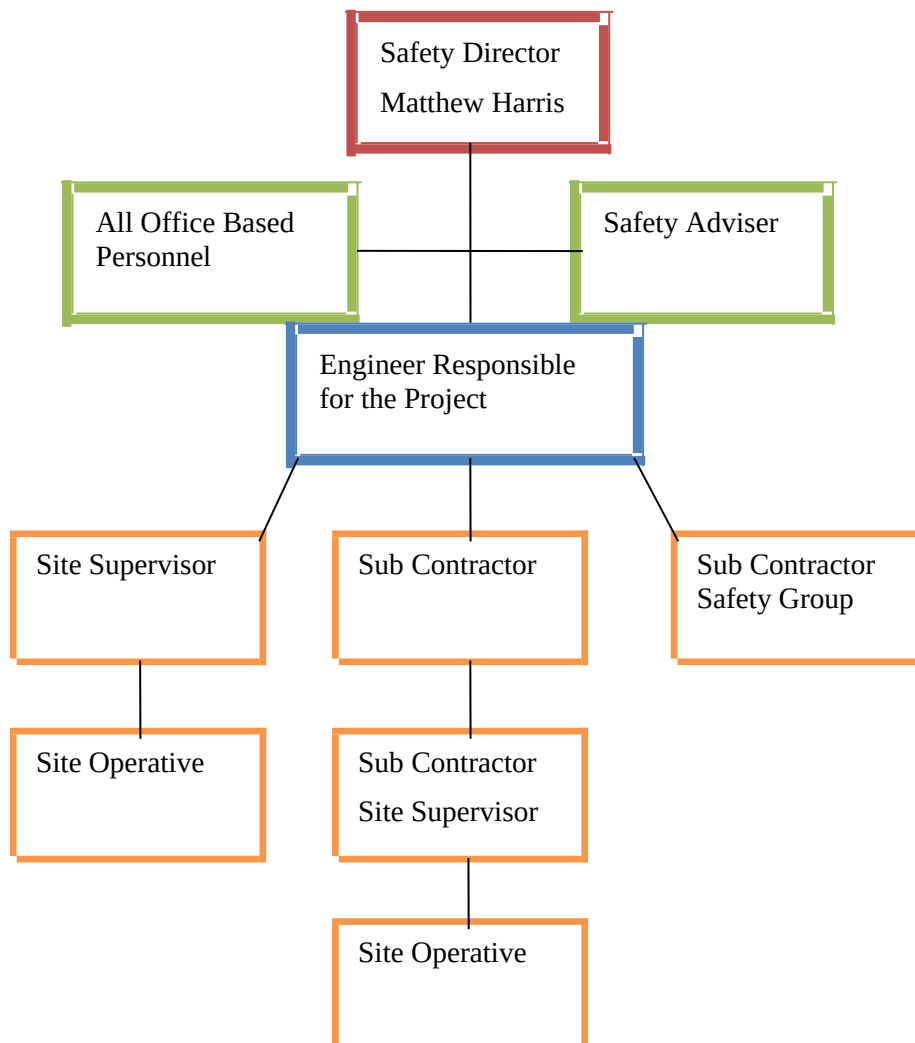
Safety Director

Matthew Harris

All Office Based Personnel

Safety Adviser

Engineer Responsible for the Project

Site Supervisor

Sub Contractor

Sub Contractor Safety Group

Site Operative

Sub Contractor

Site Supervisor

Site Operative